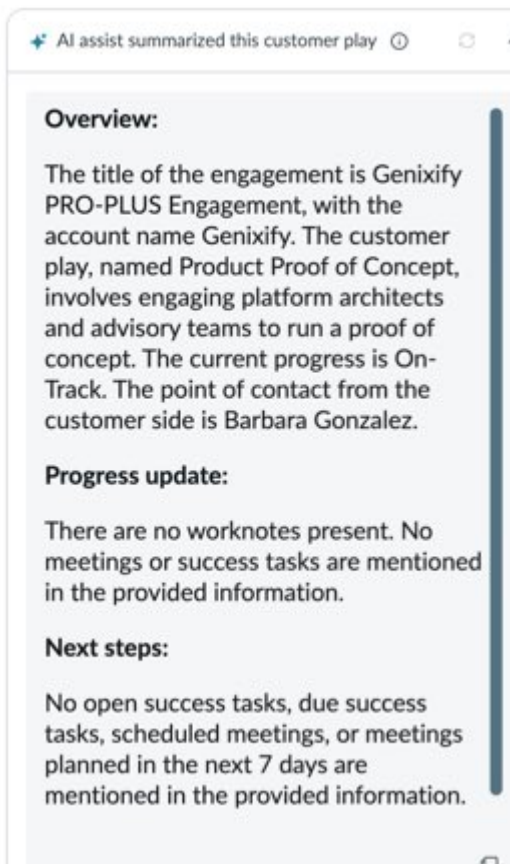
AI assist summarized this customer play

Overview:

The title of the engagement is Genixify PRO-PLUS Engagement, with the account name Genixify. The customer play, named Product Proof of Concept, involves engaging platform architects and advisory teams to run a proof of concept. The current progress is On-Track. The point of contact from the customer side is Barbara Gonzalez.

Progress update:

There are no worknotes present. No meetings or success tasks are mentioned in the provided information.

Next steps:

No open success tasks, due success tasks, scheduled meetings, or meetings planned in the next 7 days are mentioned in the provided information.